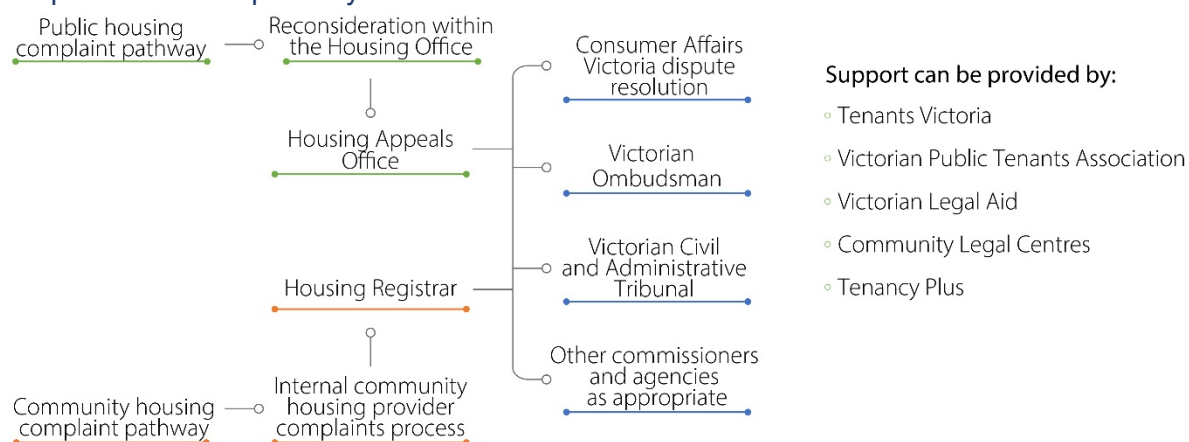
Public housing complaint pathway

Reconsideration within the Housing Office

Housing Appeals Office

Housing Registrar

Internal community housing provider complaints process

Community housing complaint pathway

Consumer Affairs Victoria dispute resolution

Victorian Ombudsman

Victorian Civil and Administrative Tribunal

Other commissioners and agencies as appropriate

Support can be provided by:

◦ Tenants Victoria

◦ Victorian Public Tenants Association

◦ Victorian Legal Aid

◦ Community Legal Centres

◦ Tenancy Plus